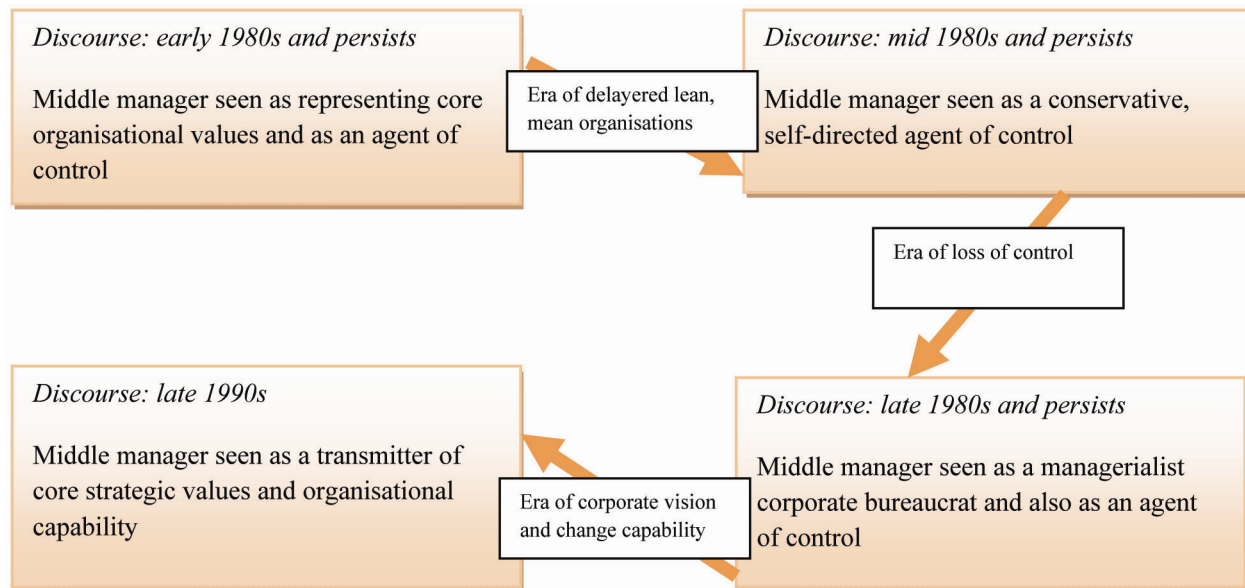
Discourse: early 1980s and persists

Middle manager seen as representing core organisational values and as an agent of control

Era of delayered lean, mean organisations

Discourse: mid 1980s and persists

Middle manager seen as a conservative, self-directed agent of control

Era of loss of control

Discourse: late 1980s and persists

Middle manager seen as a managerialist corporate bureaucrat and also as an agent of control

Era of corporate vision and change capability

Discourse: late 1990s

Middle manager seen as a transmitter of core strategic values and organisational capability